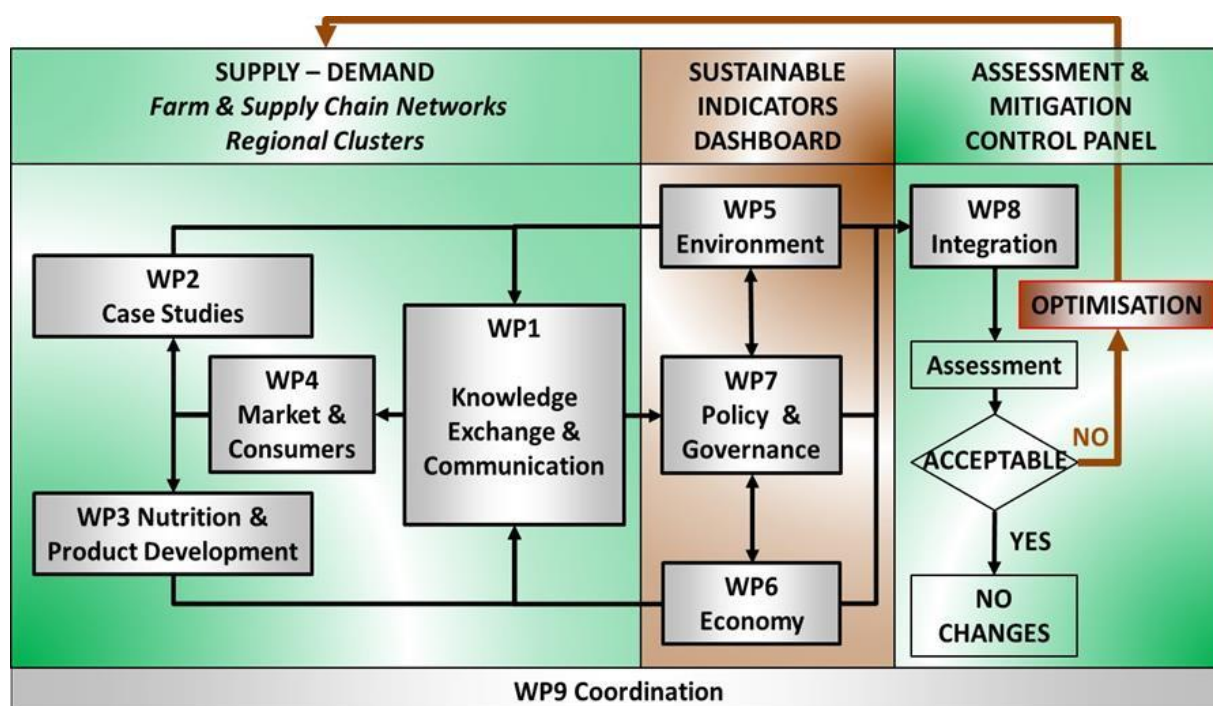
SUPPLY – DEMAND
*Farm & Supply Chain Networks*
*Regional Clusters*

SUSTAINABLE INDICATORS DASHBOARD

ASSESSMENT & MITIGATION CONTROL PANEL

WP2
Case Studies

WP4
Market & Consumers

WP3 Nutrition & Product Development

WP1
Knowledge Exchange & Communication

WP5
Environment

WP7
Policy & Governance

WP6
Economy

WP8
Integration

OPTIMISATION

Assessment

ACCEPTABLE

NO

YES

NO CHANGES

WP9 Coordination